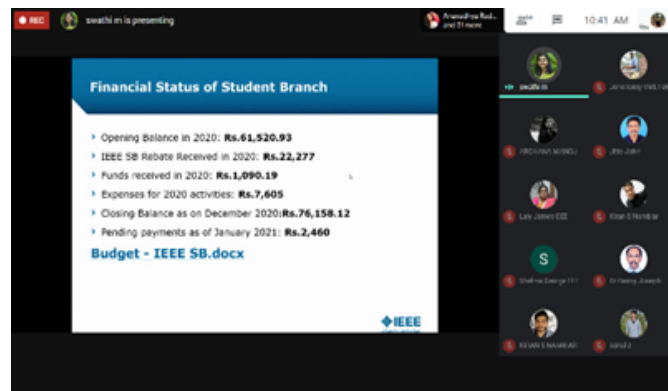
REC

swathi m is presenting

Aravindhya Redd... and 31 more

10:41 AM

Financial Status of Student Branch

Opening Balance in 2020: Rs.61,520.93

IEEE SB Rebate Received in 2020: Rs.22,277

Funds received in 2020: Rs.1,090.19

Expenses for 2020 activities: Rs.7,605

Closing Balance as on December 2020:Rs.76,158.12

Pending payments as of January 2021: Rs.2,460

Budget - IEEE SB.docx

IEEE

swathi m

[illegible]

ARCHANA MANOJ

Jitto John

Lalu Jones EEE

Kiran S Nambiar

S

Shalma George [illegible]

Dr Benny Joseph

KEVIN S NAMBIAR

SINJU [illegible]